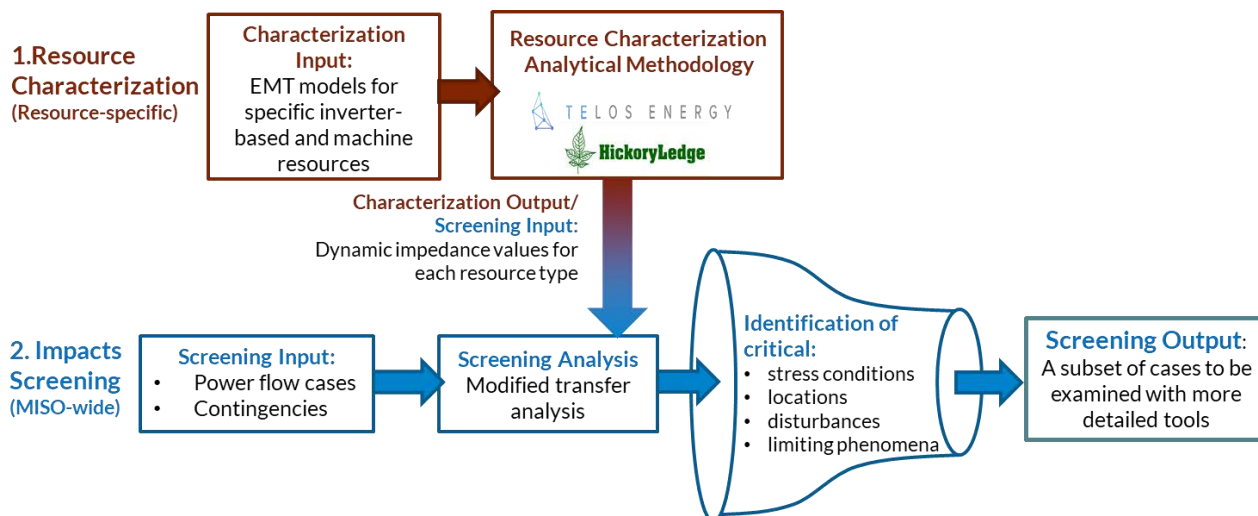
1.Resource Characterization
(Resource-specific)

Characterization Input:
EMT models for specific inverter-based and machine resources

Resource Characterization Analytical Methodology

TELOS ENERGY

HickoryLedge

Characterization Output/ Screening Input:
Dynamic impedance values for each resource type

2. Impacts Screening
(MISO-wide)

Screening Input:
• Power flow cases
• Contingencies

Screening Analysis
Modified transfer analysis

Identification of critical:
• stress conditions
• locations
• disturbances
• limiting phenomena

Screening Output:
A subset of cases to be examined with more detailed tools